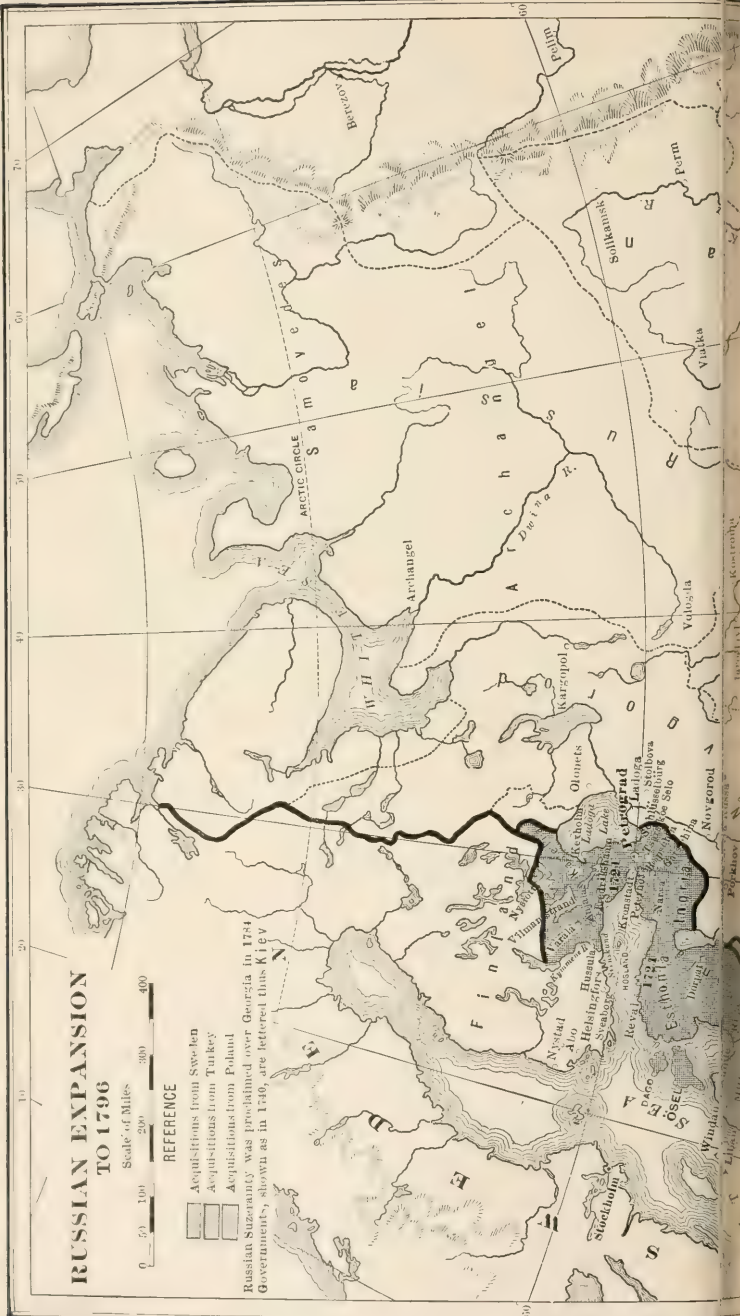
RUSSIAN EXPANSION TO 1796

Scale of Miles

0 50 100 200 300 400

REFERENCE

Acquisitions from Sweden
Acquisitions from Turkey
Acquisitions from Poland

Russian Suzerainty was proclaimed over Georgia in 1784
Governments, shown as in 1740, are lettered thus Kiev

10 20 30 40 50 60 70

ARCTIC CIRCLE

Samoyedes

Berezov
Pelim
Perm
Solikamsk
Viatka
Archangel
Dwina R.
Kargopol
Vologda
Olonets
Novgorod
Ladoga
Stolbova
Schlüsselburg
Tsarskoe Selo
Petrograd
Kexholm
Ladoga Lake
Nyslott
Villmanstrand
Vasala
Kymmene
Helsingfors
Sveaborg
Hogland
Kronstadt
Narva
Reval
Esthonia
Ingria
Dorpat
Nystad
Abo
Ösel
Dago
Windau
Libau
Stockholm
Finland
White
Archangel
Lodova
Novgorod
Russia
Sweden
Kostroma
Jaroslav
1721
1721